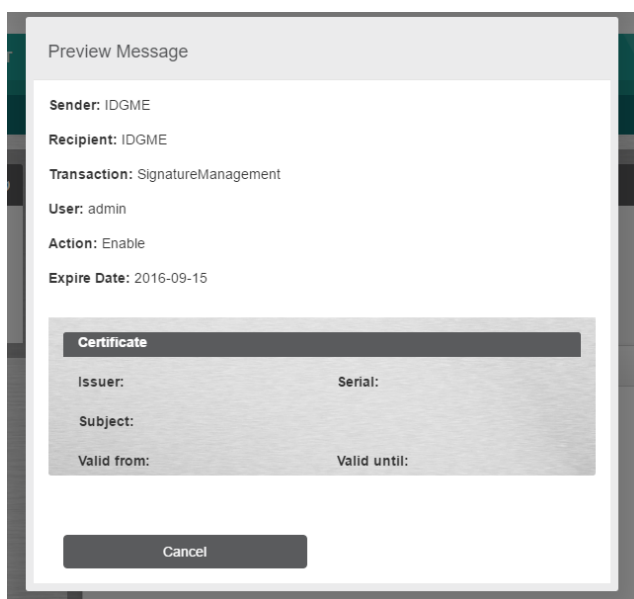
Preview Message

Sender: IDGME

Recipient: IDGME

Transaction: SignatureManagement

User: admin

Action: Enable

Expire Date: 2016-09-15

Certificate

Issuer:

Serial:

Subject:

Valid from:

Valid until:

Cancel